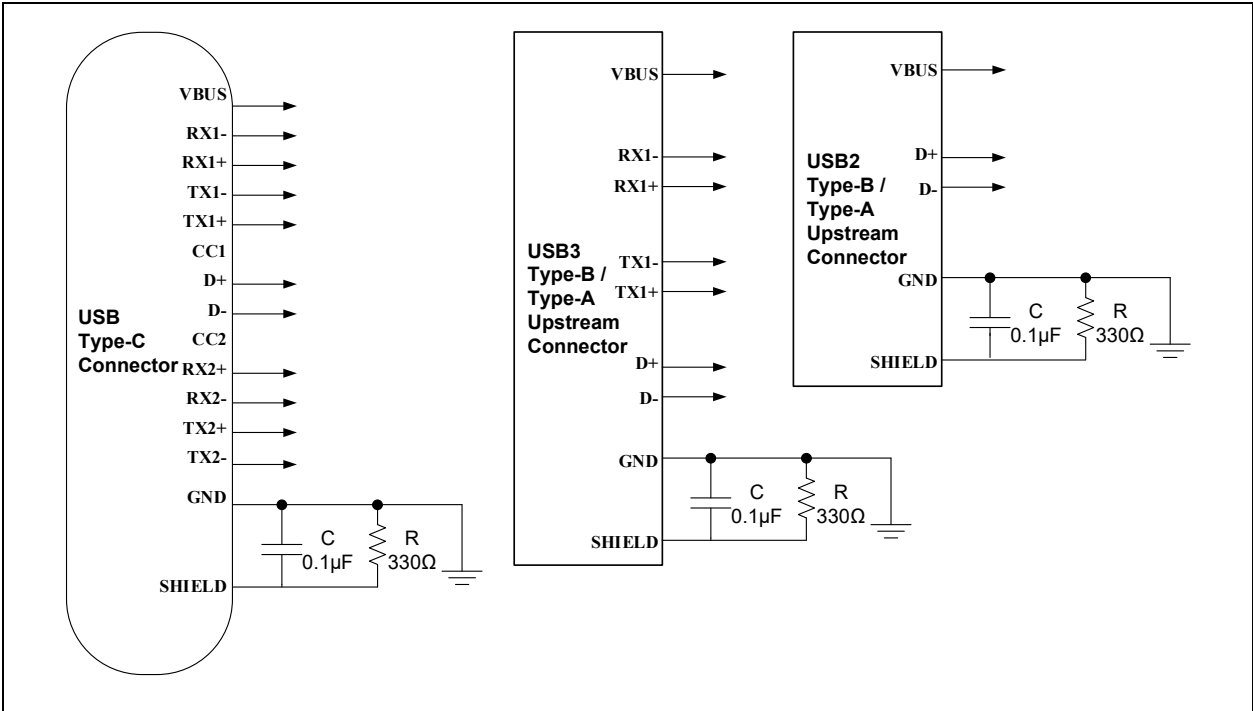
VBUS
RX1-
RX1+
TX1-
TX1+
CC1
D+
D-
USB Type-C Connector
CC2
RX2+
RX2-
TX2+
TX2-
GND
C 0.1µF
R 330Ω
SHIELD

VBUS
RX1-
RX1+
USB3 Type-B / Type-A Upstream Connector
TX1-
TX1+
D+
D-
GND
C 0.1µF
R 330Ω
SHIELD

VBUS
USB2 Type-B / Type-A Upstream Connector
D+
D-
GND
C 0.1µF
R 330Ω
SHIELD